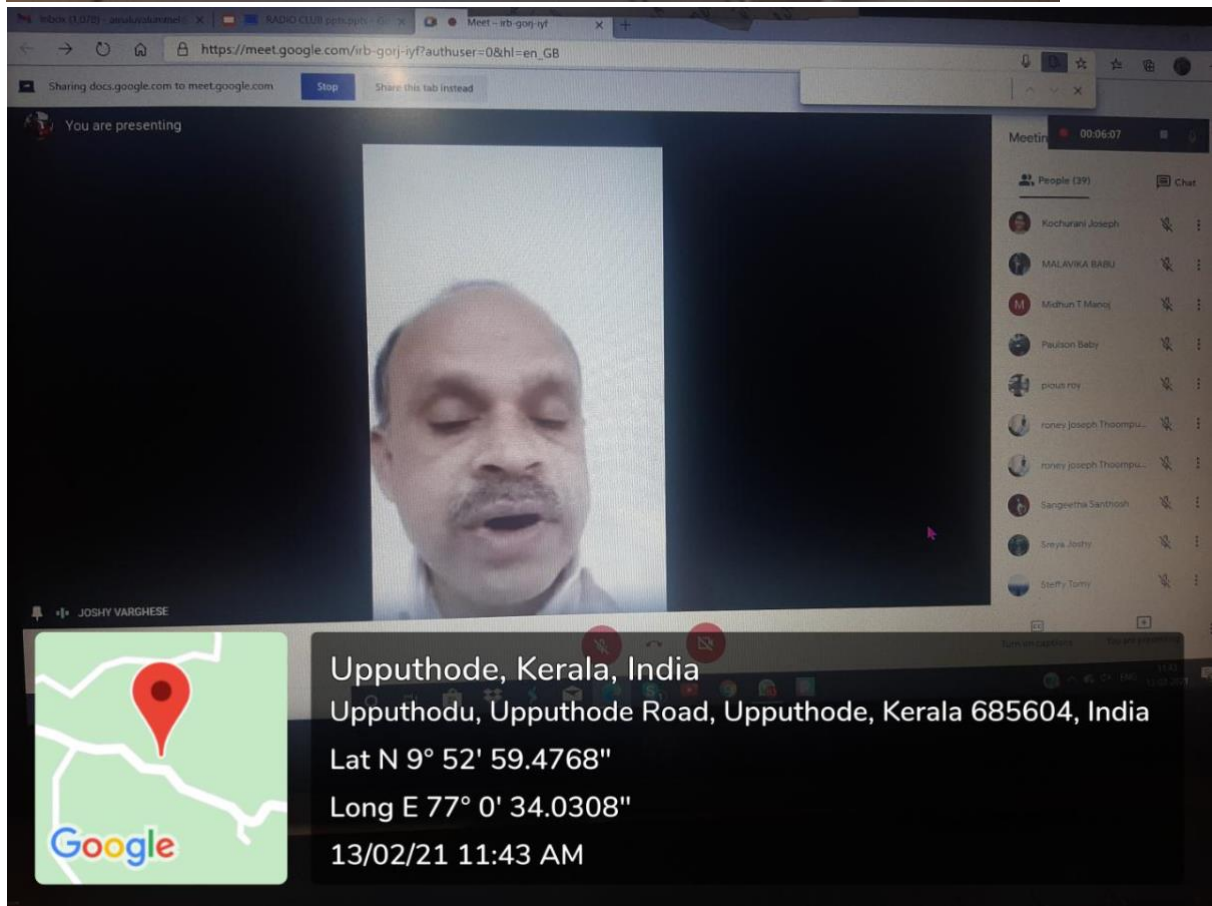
Inbox (3,070) - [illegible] × RADIO CLUB ppts.pptx - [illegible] × Meet - irb-gorj-iyf × +

https://meet.google.com/irb-gorj-iyf?authuser=0&hl=en_GB

Sharing docs.google.com to meet.google.com Stop Share this tab instead

You are presenting

Meetin 00:06:07

People (39) Chat

Kochurani Joseph

MALAVIKA BABU

M Midhun T Manoj

Paulson Baby

pious roy

roney Joseph Thoompu...

roney joseph Thoompu...

Sangeetha Santhosh

Sreya Joshy

Steffy Tomy

JOSHY VARGHESE

Turn on captions

You are presenting

Google

Upputhode, Kerala, India

Upputhodu, Upputhode Road, Upputhode, Kerala 685604, India

Lat N 9° 52' 59.4768"

Long E 77° 0' 34.0308"

13/02/21 11:43 AM